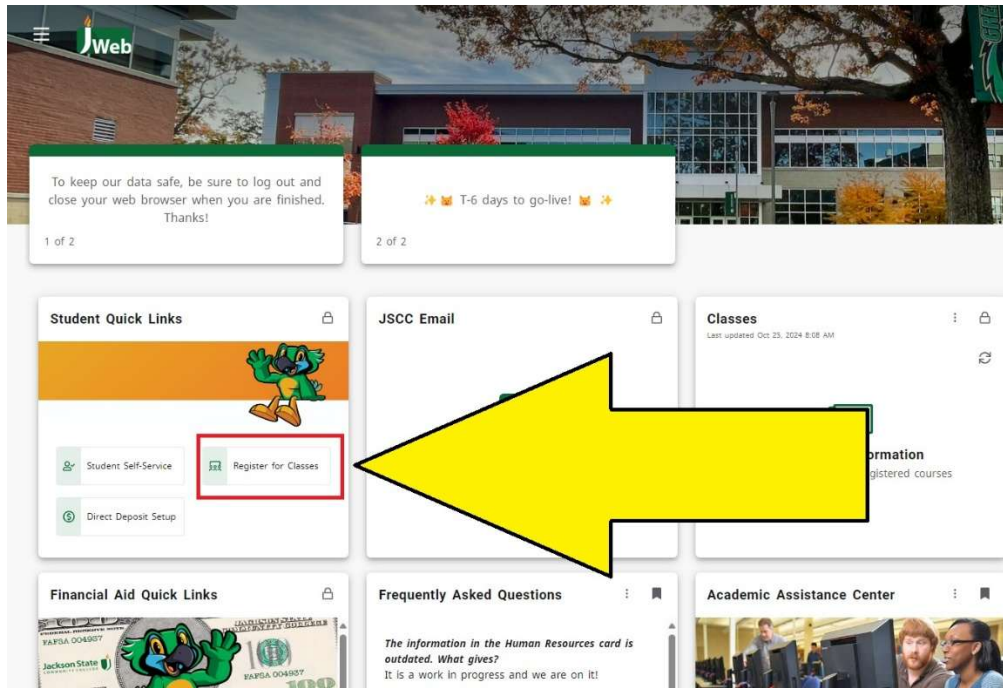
JWeb

To keep our data safe, be sure to log out and close your web browser when you are finished. Thanks!

1 of 2

✨🐱 T-6 days to go-live! 🐱 ✨

2 of 2

Student Quick Links

Student Self-Service

Register for Classes

Direct Deposit Setup

JSCC Email

Classes

Last updated Oct 23, 2024 8:08 AM

ormation

gistered courses

Financial Aid Quick Links

FAFSA 004937

Jackson State

FAFSA 004937

Frequently Asked Questions

The information in the Human Resources card is outdated. What gives?

It is a work in progress and we are on it!

Academic Assistance Center